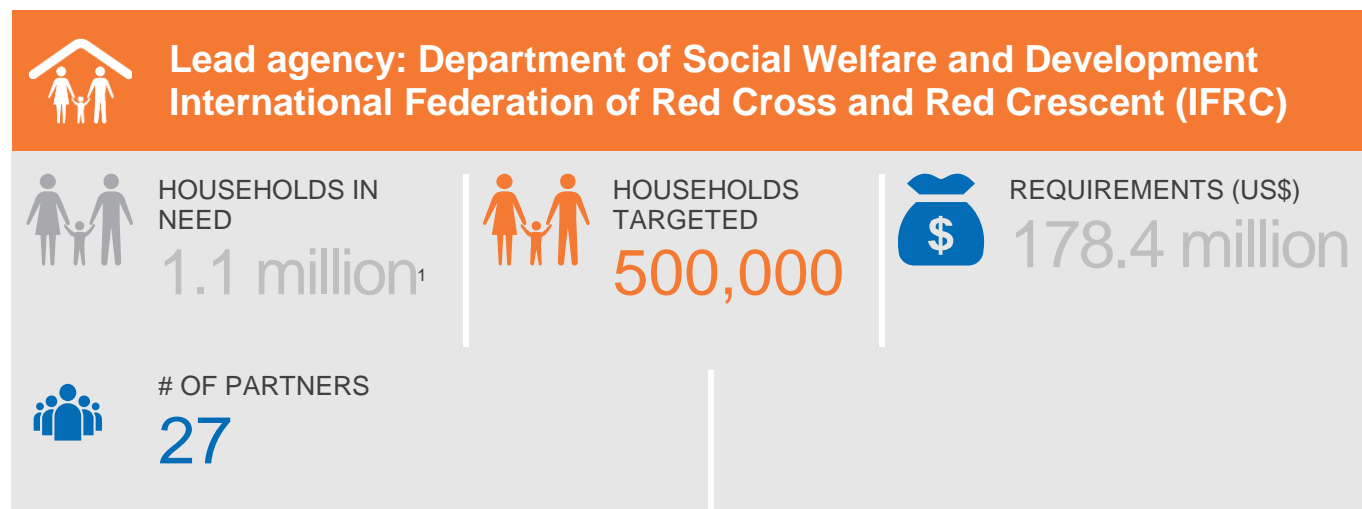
Lead agency: Department of Social Welfare and Development
International Federation of Red Cross and Red Crescent (IFRC)

HOUSEHOLDS IN NEED
1.1 million$^1$

HOUSEHOLDS TARGETED
500,000

$

REQUIREMENTS (US$)
178.4 million

# OF PARTNERS
27